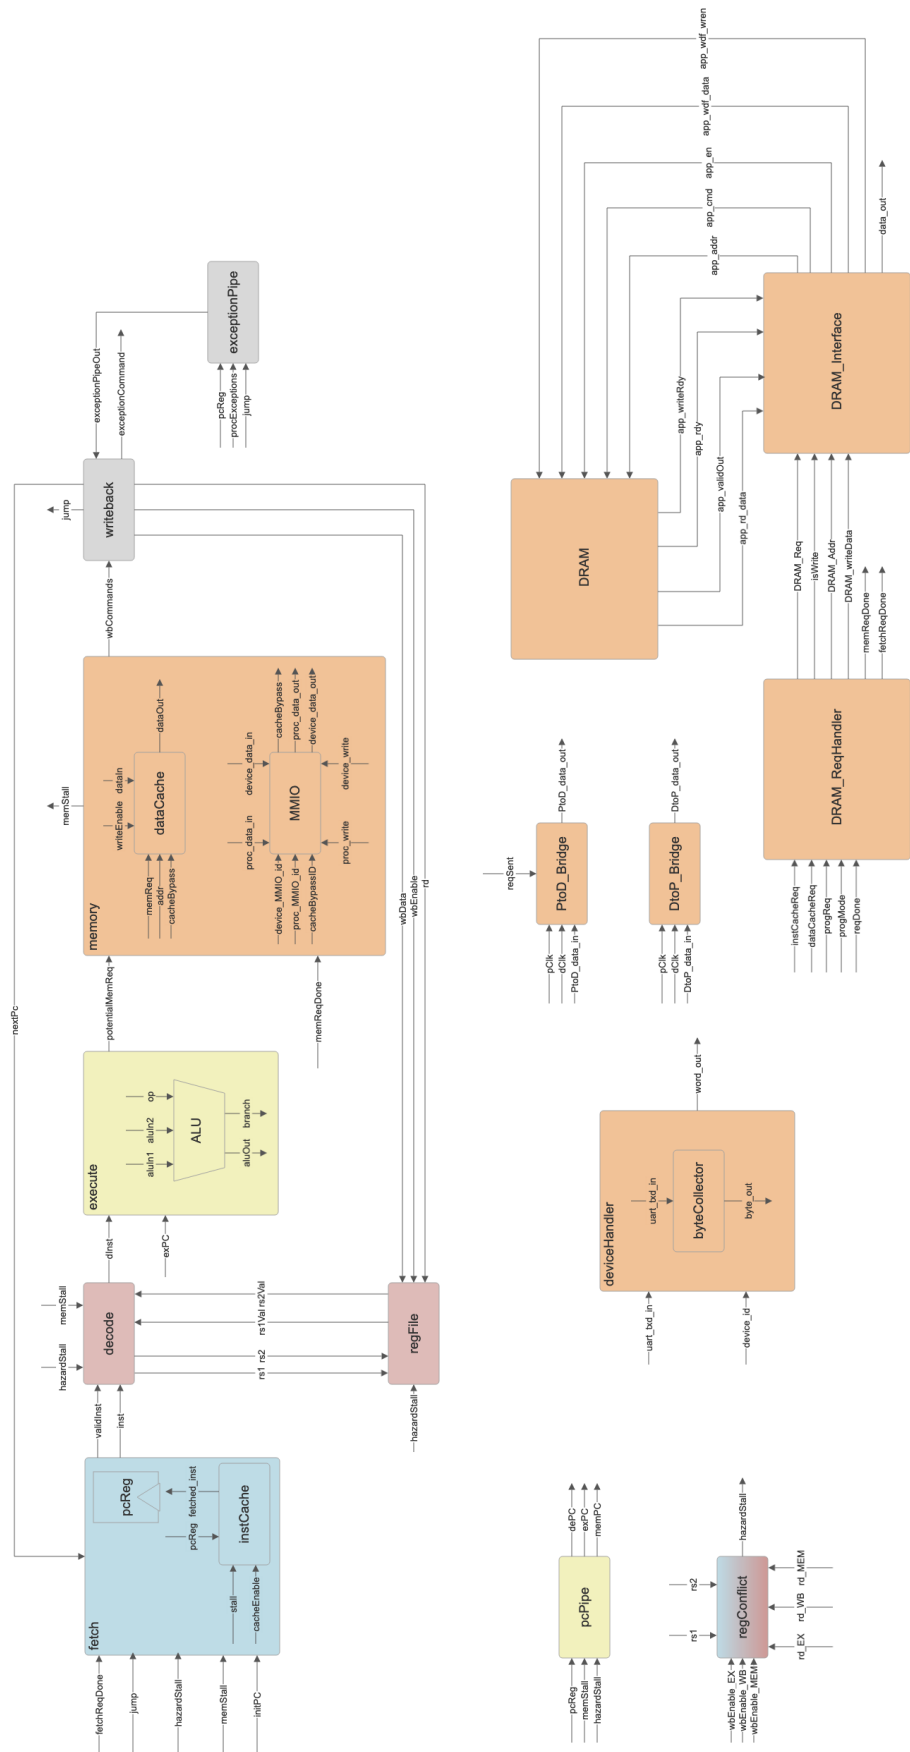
exceptionPipe
pcReg
procExceptions
jump
exceptionPipeOut
exceptionCommand
writeback
jump
wbCommands
memory
memStall
dataCache
writeEnable
dataIn
dataOut
memReq
addr
cacheBypass
MMIO
proc_data_in
device_data_in
cacheBypass
proc_data_out
device_data_out
proc_write
device_write
device_MMIO_id
proc_MMIO_id
cacheBypassID
wbData
wbEnable
rd
potentialMemReq
memReqDone
nextPc
execute
ALU
op
aluIn2
aluIn1
branch
aluOut
dInst
exPC
decode
memStall
hazardStall
rs1Val
rs2Val
rs1
rs2
regFile
hazardStall
validInst
inst
fetch
pcReg
fetched_inst
pcReg
instCache
stall
cacheEnable
fetchReqDone
jump
hazardStall
memStall
initPC
pcPipe
dePC
exPC
memPC
pcReg
memStall
hazardStall
regConflict
hazardStall
rs2
rs1
rd_MEM
rd_WB
rd_EX
wbEnable_EX
wbEnable_WB
wbEnable_MEM
app_wdf_wren
app_wdf_data
app_en
app_cmd
app_addr
data_out
DRAM_Interface
app_writeRdy
app_rdy
app_validOut
app_rd_data
DRAM
DRAM_Req
isWrite
DRAM_Addr
DRAM_writeData
memReqDone
fetchReqDone
DRAM_ReqHandler
instCacheReq
dataCacheReq
progReq
progMode
reqDone
PtoD_data_out
reqSent
PtoD_Bridge
pClk
dClk
PtoD_data_in
DtoP_data_out
DtoP_Bridge
pClk
dClk
DtoP_data_in
word_out
deviceHandler
uart_bit_in
byteCollector
byte_out
uart_bit_in
device_id